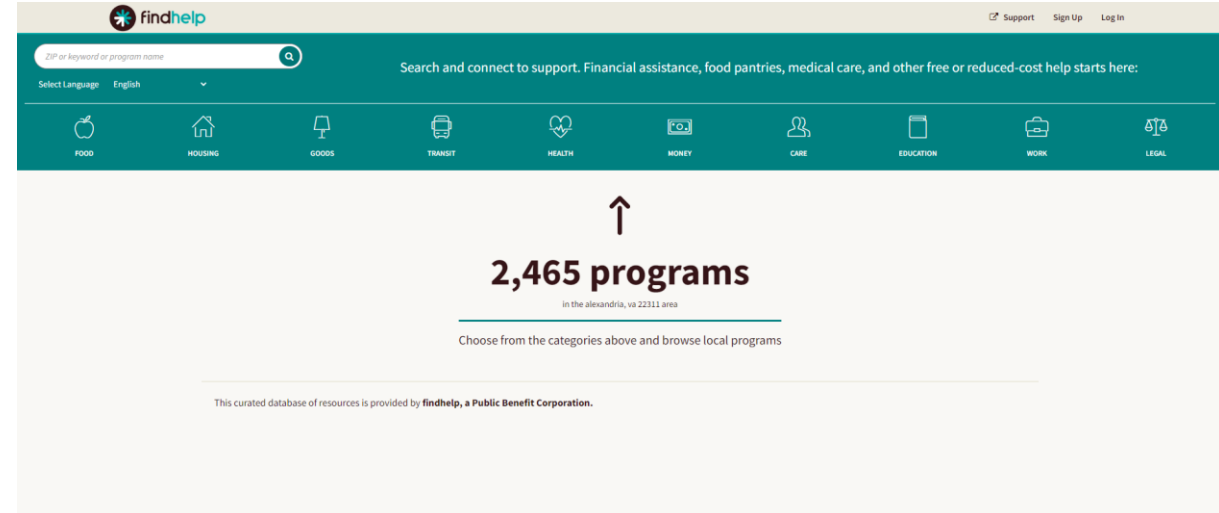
findhelp

Support Sign Up Log In

ZIP or keyword or program name

Select Language English

Search and connect to support. Financial assistance, food pantries, medical care, and other free or reduced-cost help starts here:

FOOD HOUSING GOODS TRANSIT HEALTH MONEY CARE EDUCATION WORK LEGAL

↑

2,465 programs

in the alexandria, va 22311 area

Choose from the categories above and browse local programs

This curated database of resources is provided by findhelp, a Public Benefit Corporation.